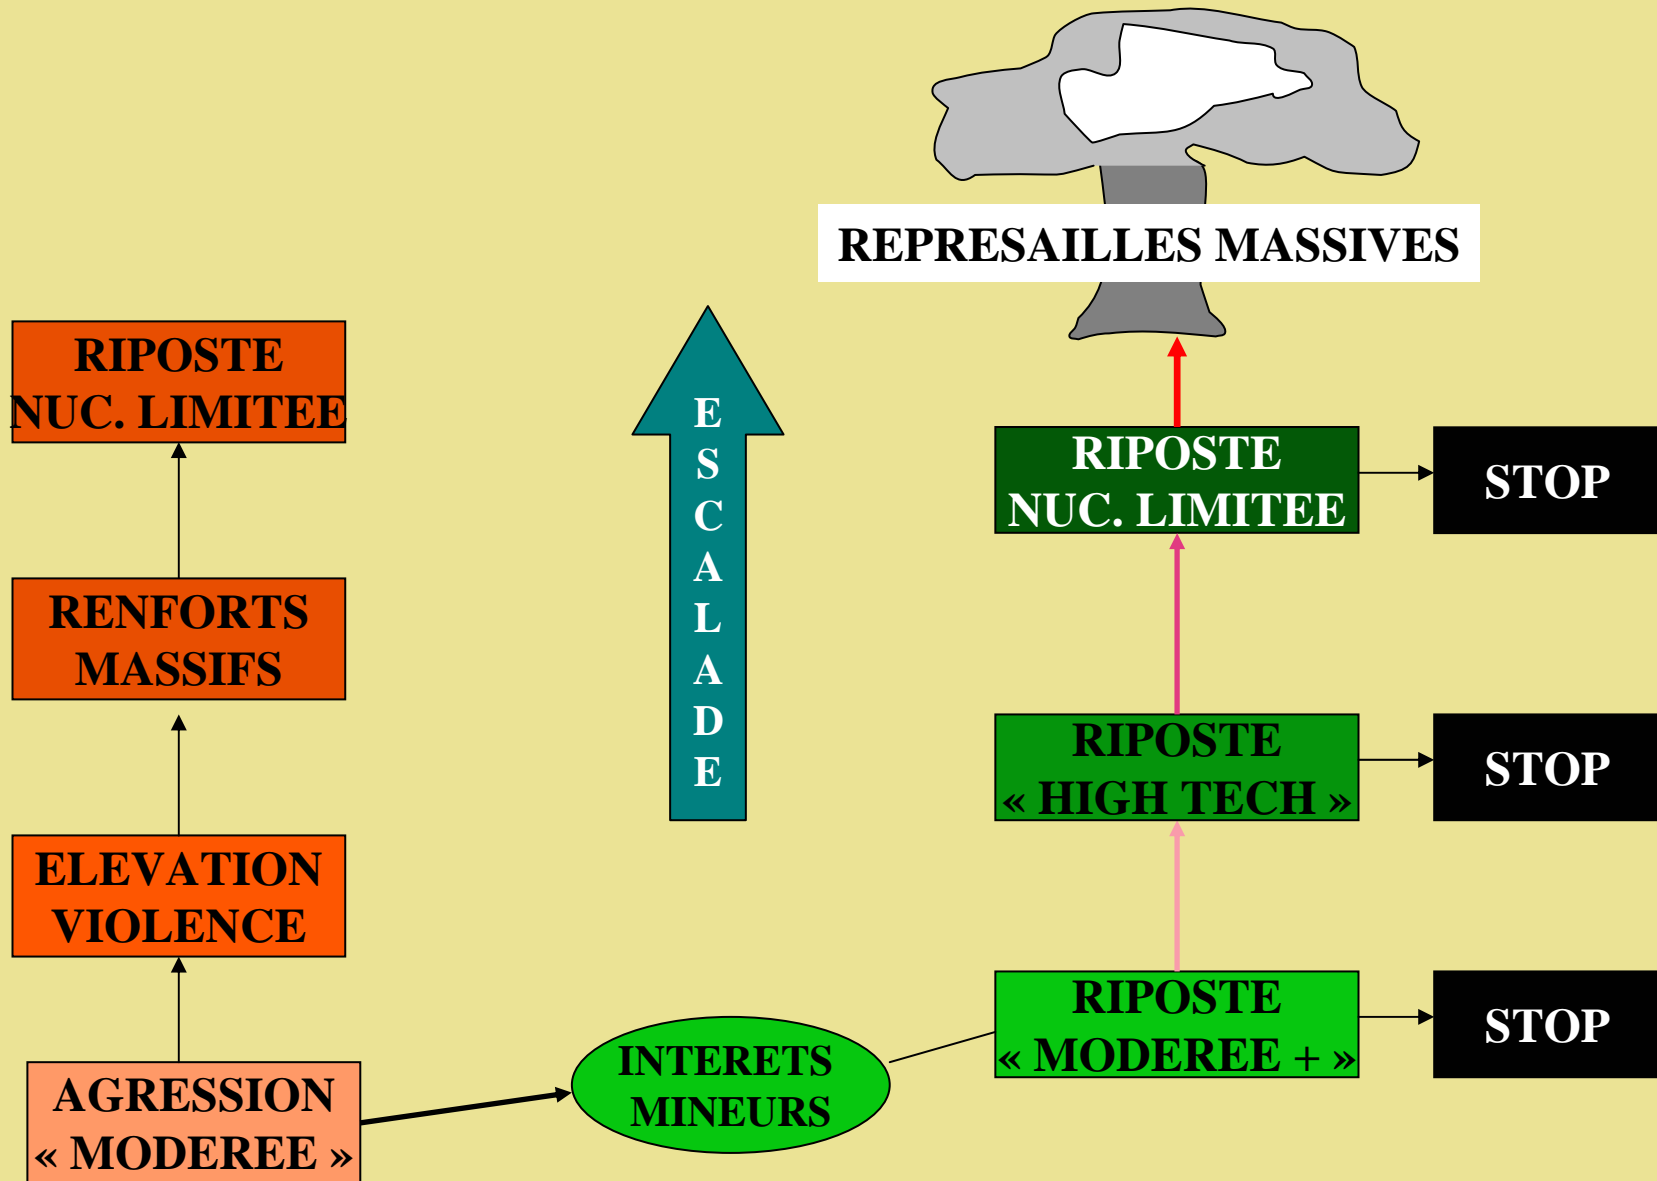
REPRESAILLES MASSIVES

RIPOSTE NUC. LIMITEE

RENFORTS MASSIFS

ELEVATION VIOLENCE

AGRESSION « MODEREE »

E S C A L A D E

INTERETS MINEURS

RIPOSTE NUC. LIMITEE

STOP

RIPOSTE « HIGH TECH »

STOP

RIPOSTE « MODEREE + »

STOP